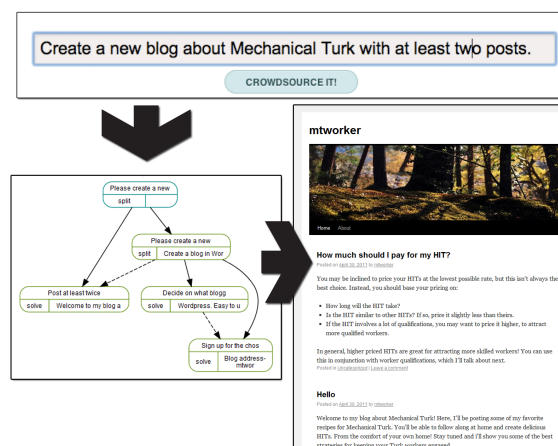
Create a new blog about Mechanical Turk with at least two posts.

CROWDSOURCE IT!

Please create a new
split

Please create a new
split | Create a blog in Wor

Post at least twice
solve | Welcome to my blog a

Decide on what blogg
solve | Wordpress. Easy to u

Sign up for the chos
solve | Blog address- mtwor

mtworker

Home About

How much should I pay for my HIT?

Posted on April 30, 2011 by mtworker

You may be inclined to price your HITs at the lowest possible rate, but this isn't always the best choice. Instead, you should base your pricing on:

How long will the HIT take?
Is the HIT similar to other HITs? If so, price it slightly less than theirs.
If the HIT involves a lot of qualifications, you may want to price it higher, to attract more qualified workers.

In general, higher priced HITs are great for attracting more skilled workers! You can use this in conjunction with worker qualifications, which I'll talk about next.
Posted in Uncategorized | Leave a comment

Hello

Posted on April 30, 2011 by mtworker

Welcome to my blog about Mechanical Turk! Here, I'll be posting some of my favorite recipes for Mechanical Turk. You'll be able to follow along at home and create delicious HITs. From the comfort of your own home! Stay tuned and I'll show you some of the best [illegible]